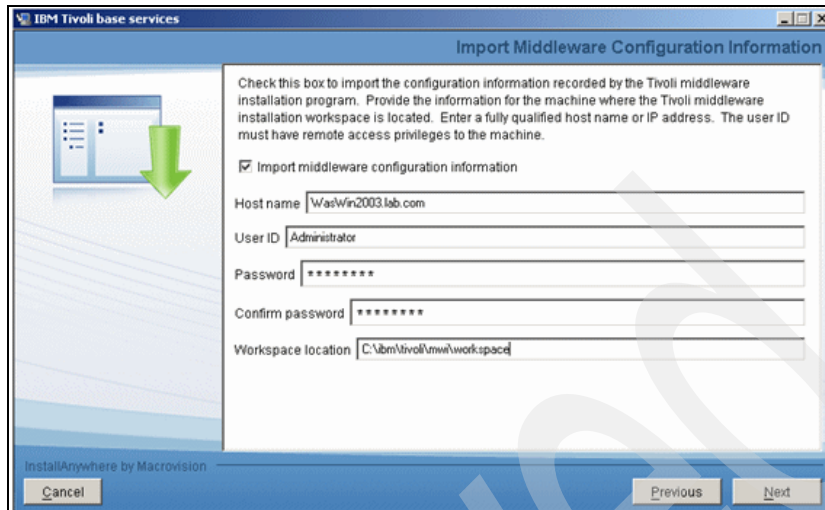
IBM Tivoli base services

Import Middleware Configuration Information

Check this box to import the configuration information recorded by the Tivoli middleware installation program. Provide the information for the machine where the Tivoli middleware installation workspace is located. Enter a fully qualified host name or IP address. The user ID must have remote access privileges to the machine.

☑ Import middleware configuration information

Host name WasWin2003.lab.com

User ID Administrator

Password ********

Confirm password ********

Workspace location C:\ibm\tivoli\mwi\workspace

InstallAnywhere by Macrovision

Cancel

Previous

Next